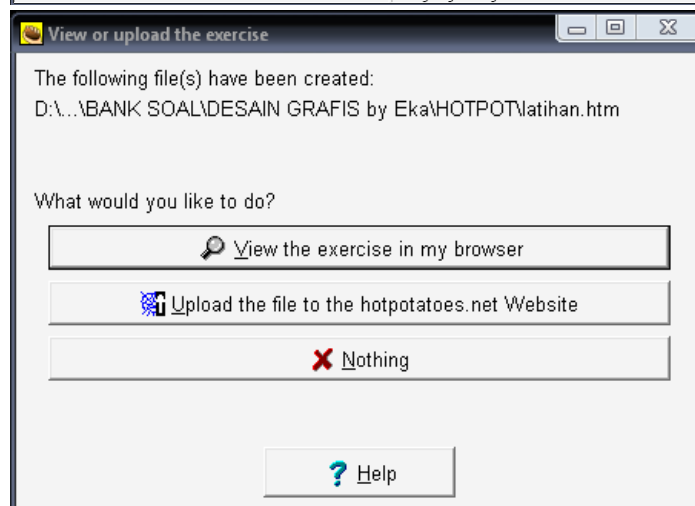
View or upload the exercise

The following file(s) have been created:
D:\...\BANK SOAL\DESAIN GRAFIS by Eka\HOTPOT\latihan.htm

What would you like to do?

View the exercise in my browser

Upload the file to the hotpotatoes.net Website

Nothing

Help